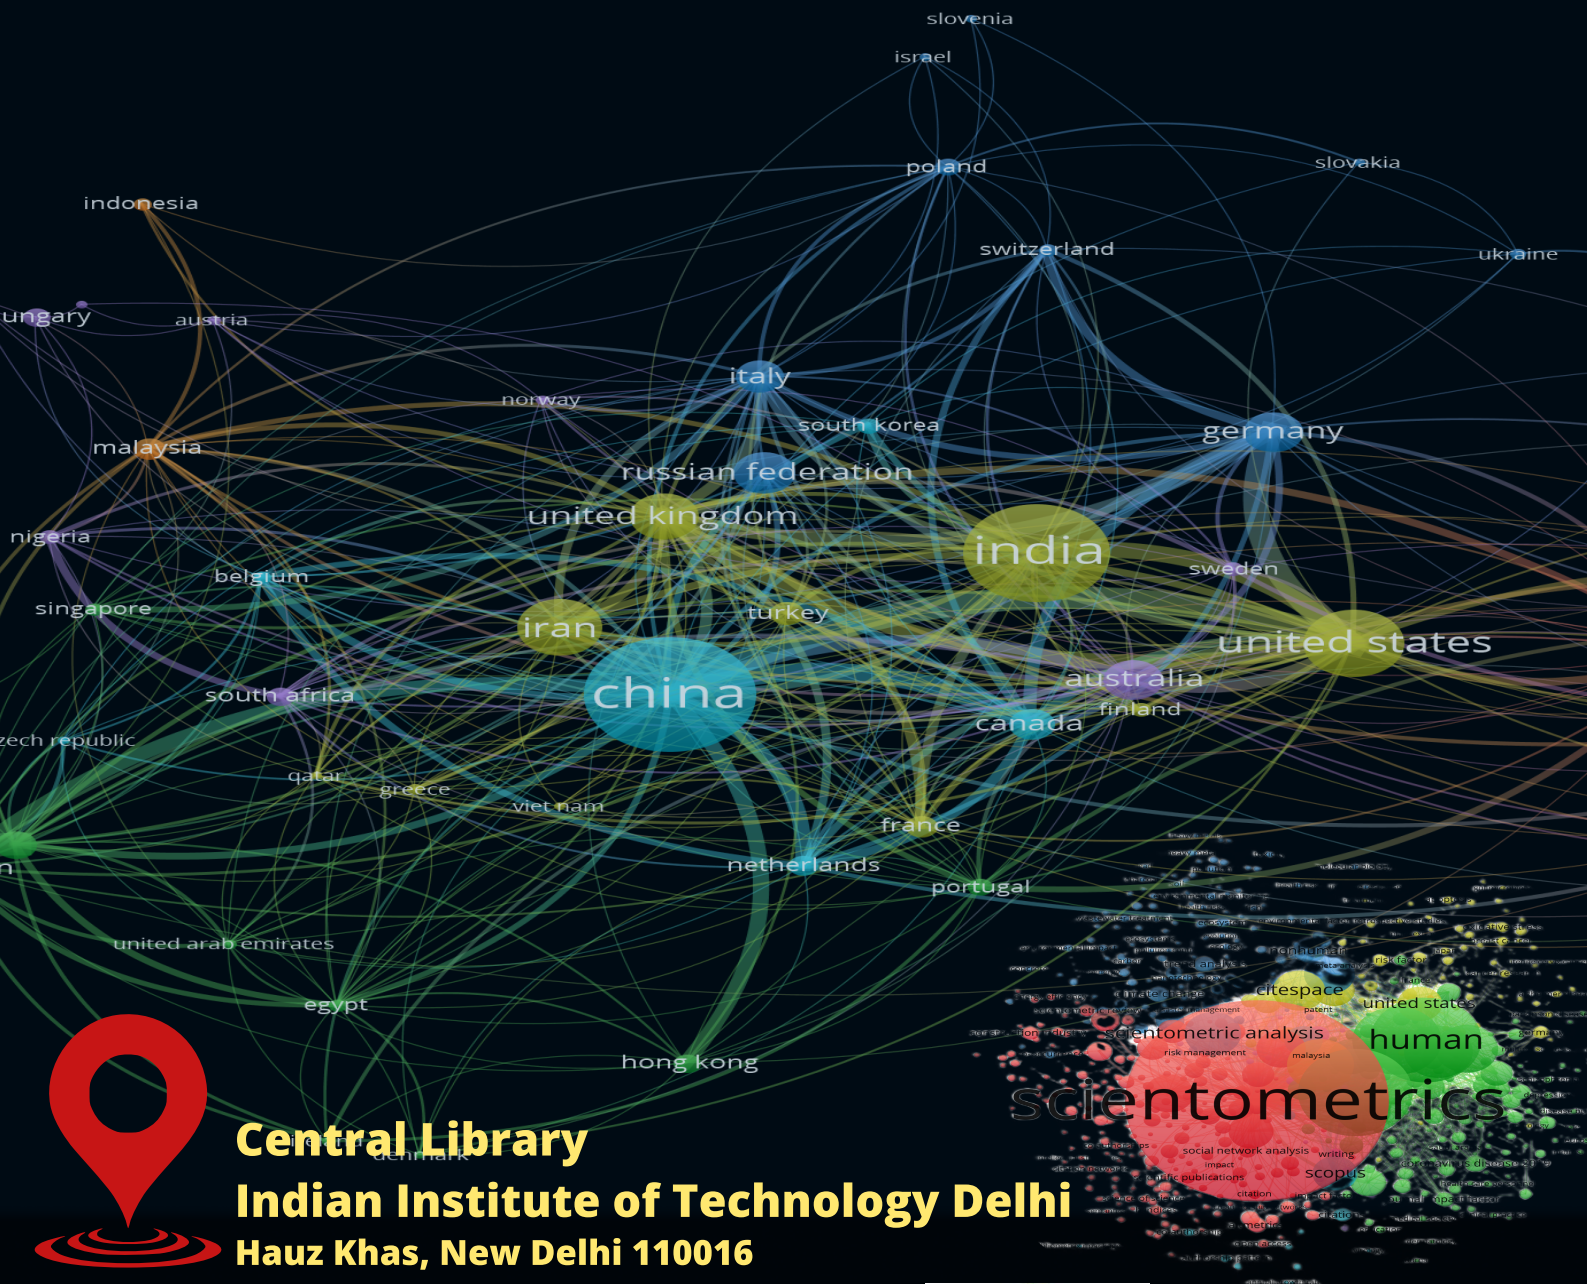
slovenia

israel

poland

slovakia

indonesia

switzerland

ukraine

ungary

austria

italy

norway

south korea

germany

malaysia

russian federation

united kingdom

india

nigeria

sweden

belgium

singapore

turkey

iran

united states

china

australia

south africa

finland

canada

zech republic

qatar

greece

viet nam

france

netherlands

portugal

united arab emirates

egypt

hong kong

denmark

citespace

united states

scientometric analysis

human

risk management

malaysia

scientometrics

social network analysis

writing

impact

scopus

citation

Central Library
Indian Institute of Technology Delhi
Hauz Khas, New Delhi 110016